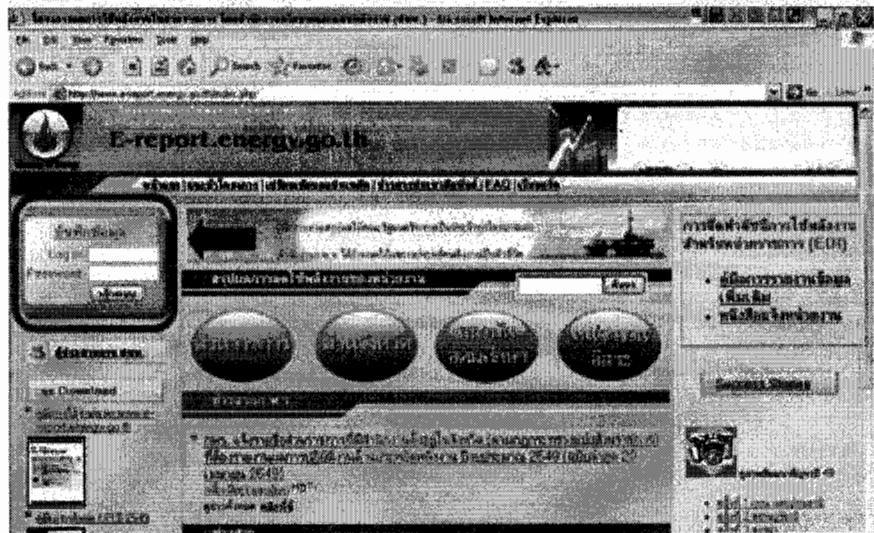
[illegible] - Microsoft Internet Explorer

File Edit View Favorites Tools Help

Back Search Favorites

Address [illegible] Go Links

E-report.energy.go.th

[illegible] | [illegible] | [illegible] | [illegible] | FAQ | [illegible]

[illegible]

Log in

Password

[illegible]

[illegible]

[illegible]

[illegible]

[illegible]

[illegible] Download

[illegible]

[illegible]

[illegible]

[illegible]

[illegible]

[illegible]

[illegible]

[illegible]

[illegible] (EDI)

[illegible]

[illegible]

Success Stories

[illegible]